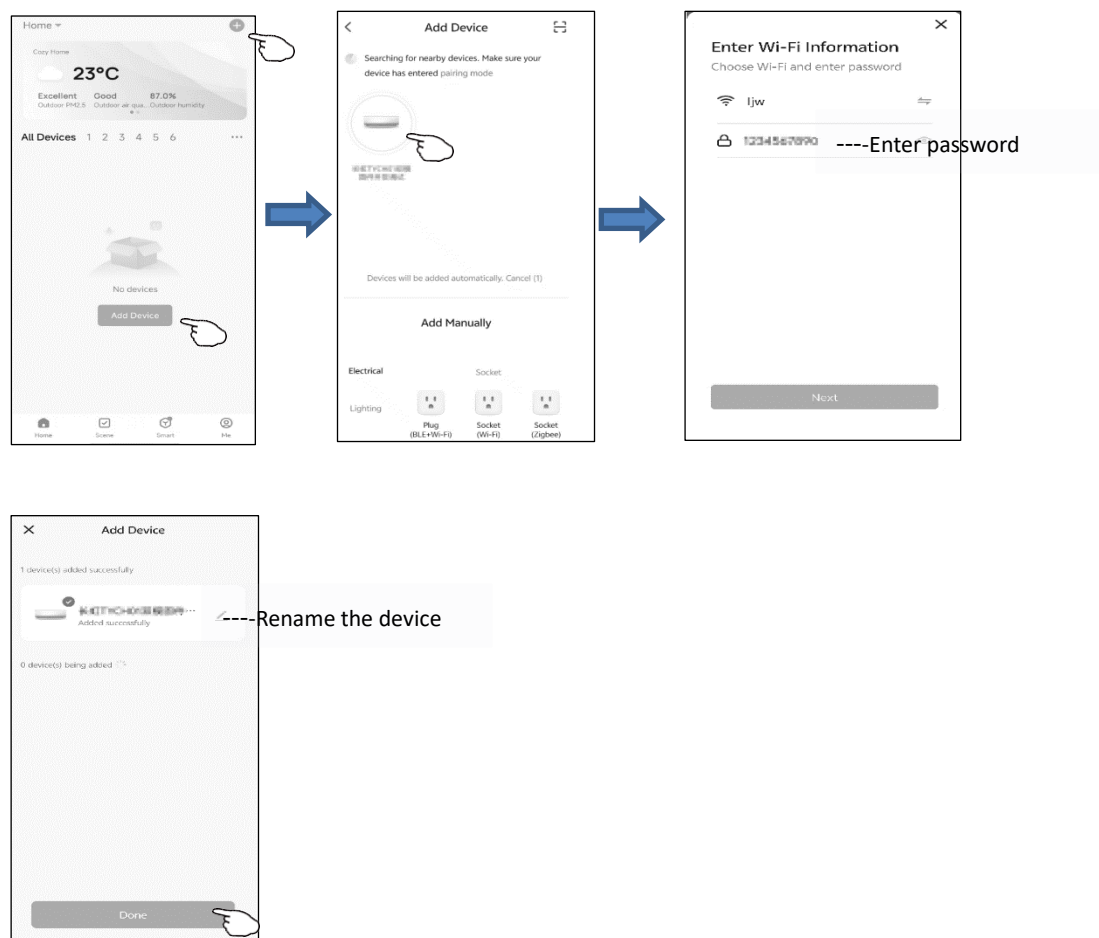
Home

Cozy Home

23°C

Excellent Outdoor PM2.5

Good Outdoor air qua...

87.0% Outdoor humidity

All Devices 1 2 3 4 5 6 ...

No devices

Add Device

Home Scene Smart Me

Add Device

Searching for nearby devices. Make sure your device has entered pairing mode

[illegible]

Devices will be added automatically. Cancel (1)

Add Manually

Electrical

Socket

Lighting

Plug (BLE+Wi-Fi)

Socket (Wi-Fi)

Socket (Zigbee)

Enter Wi-Fi Information

Choose Wi-Fi and enter password

ljw

1234567890 ----Enter password

Next

Add Device

1 device(s) added successfully

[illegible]

Added successfully

----Rename the device

0 device(s) being added

Done